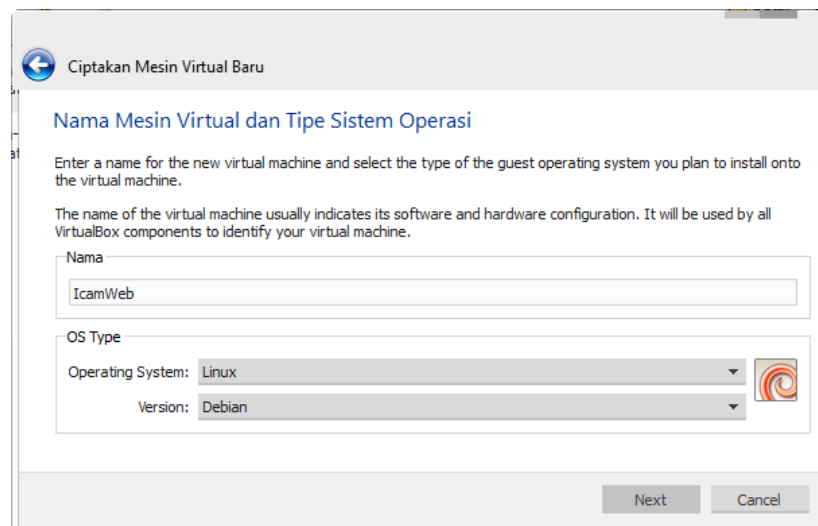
Ciptakan Mesin Virtual Baru

Nama Mesin Virtual dan Tipe Sistem Operasi

Enter a name for the new virtual machine and select the type of the guest operating system you plan to install onto the virtual machine.

The name of the virtual machine usually indicates its software and hardware configuration. It will be used by all VirtualBox components to identify your virtual machine.

Nama

IcamWeb

OS Type

Operating System: Linux

Version: Debian

Next

Cancel